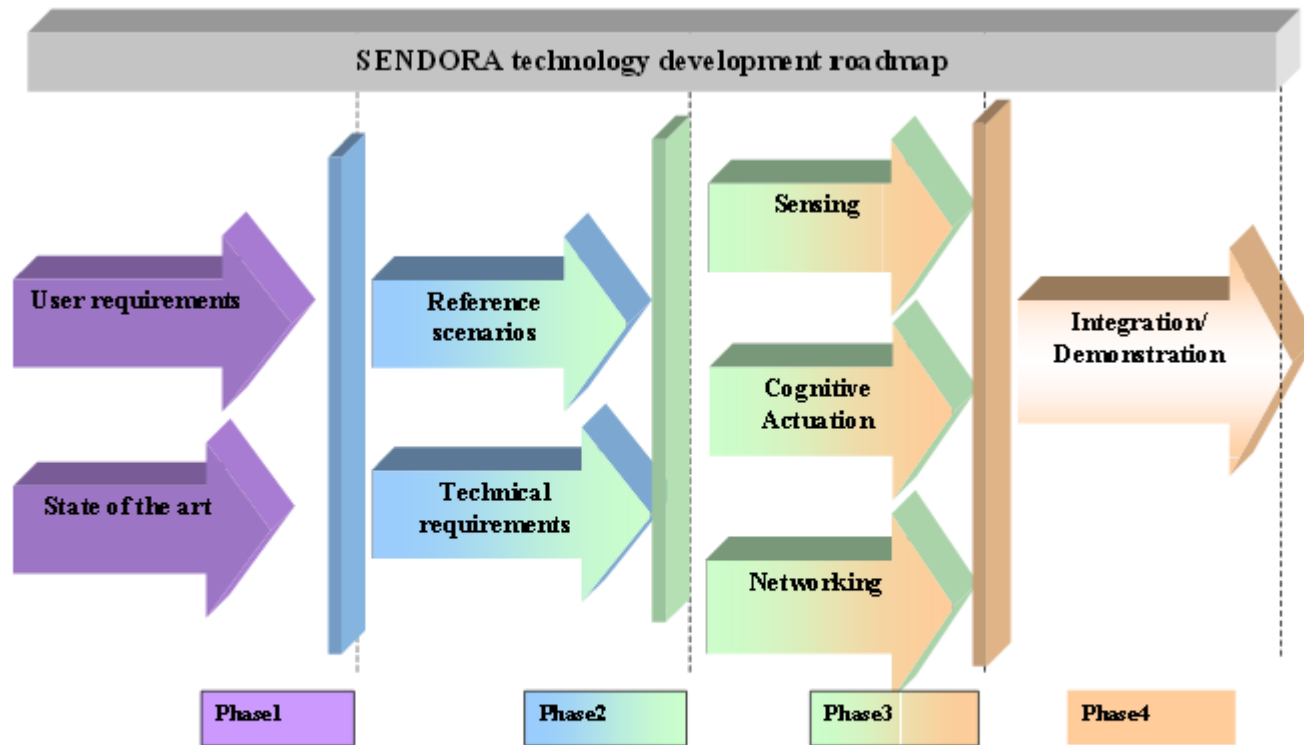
SENDORA technology development roadmap

User requirements

State of the art

Reference scenarios

Technical requirements

Sensing

Cognitive Actuation

Networking

Integration/ Demonstration

Phase1

Phase2

Phase3

Phase4